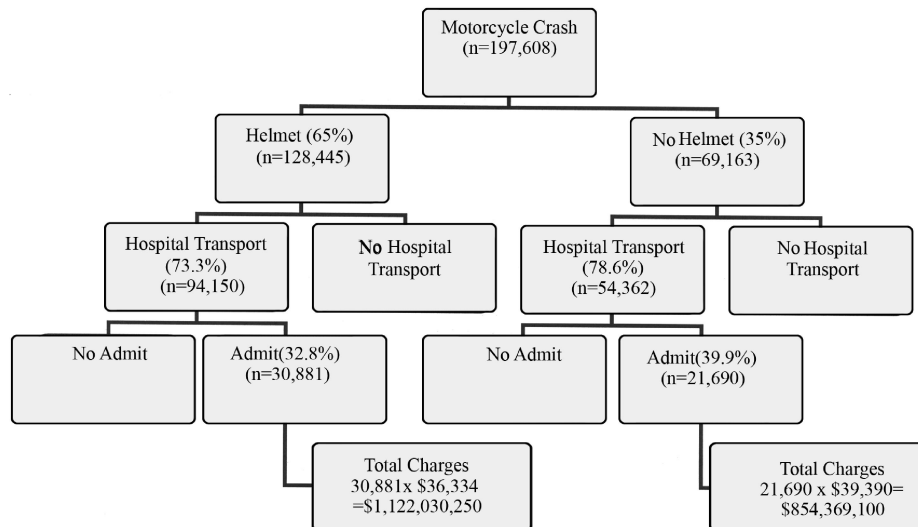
Motorcycle Crash (n=197,608)

Helmet (65%) (n=128,445)

No Helmet (35%) (n=69,163)

Hospital Transport (73.3%) (n=94,150)

No Hospital Transport

Hospital Transport (78.6%) (n=54,362)

No Hospital Transport

No Admit

Admit(32.8%) (n=30,881)

No Admit

Admit(39.9%) (n=21,690)

Total Charges 30,881x $36,334 =$1,122,030,250

Total Charges 21,690 x $39,390= $854,369,100